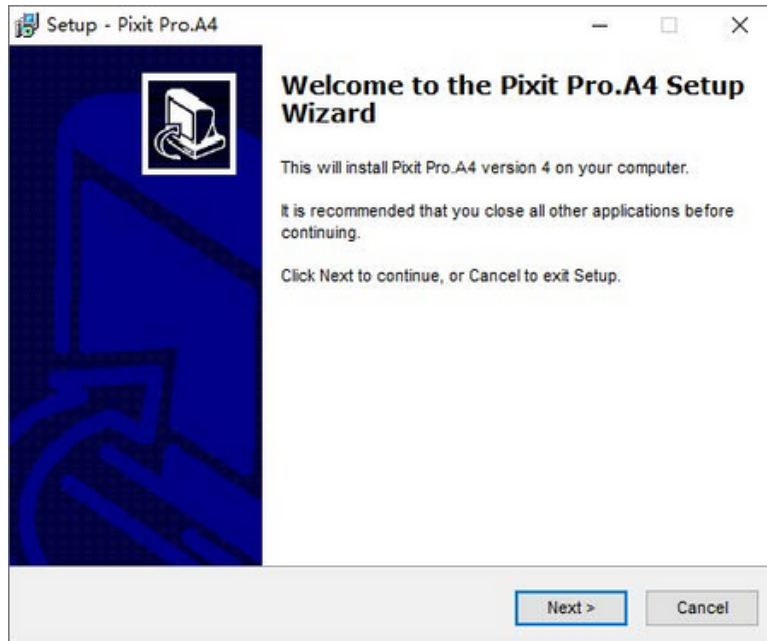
Setup - Pixit Pro.A4

Welcome to the Pixit Pro.A4 Setup Wizard

This will install Pixit Pro.A4 version 4 on your computer.

It is recommended that you close all other applications before continuing.

Click Next to continue, or Cancel to exit Setup.

Next >

Cancel